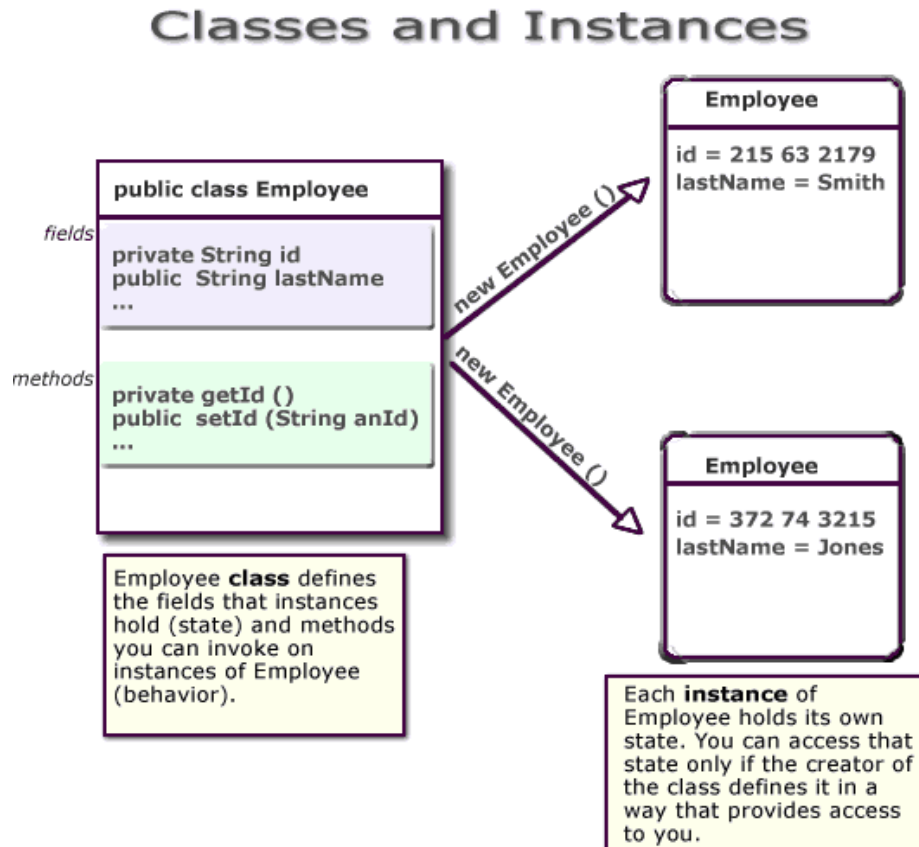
Classes and Instances

public class Employee

fields

private String id
public String lastName
...

methods

private getId ()
public setId (String anId)
...

new Employee ()

new Employee ()

Employee

id = 215 63 2179
lastName = Smith

Employee

id = 372 74 3215
lastName = Jones

Employee **class** defines the fields that instances hold (state) and methods you can invoke on instances of Employee (behavior).

Each **instance** of Employee holds its own state. You can access that state only if the creator of the class defines it in a way that provides access to you.